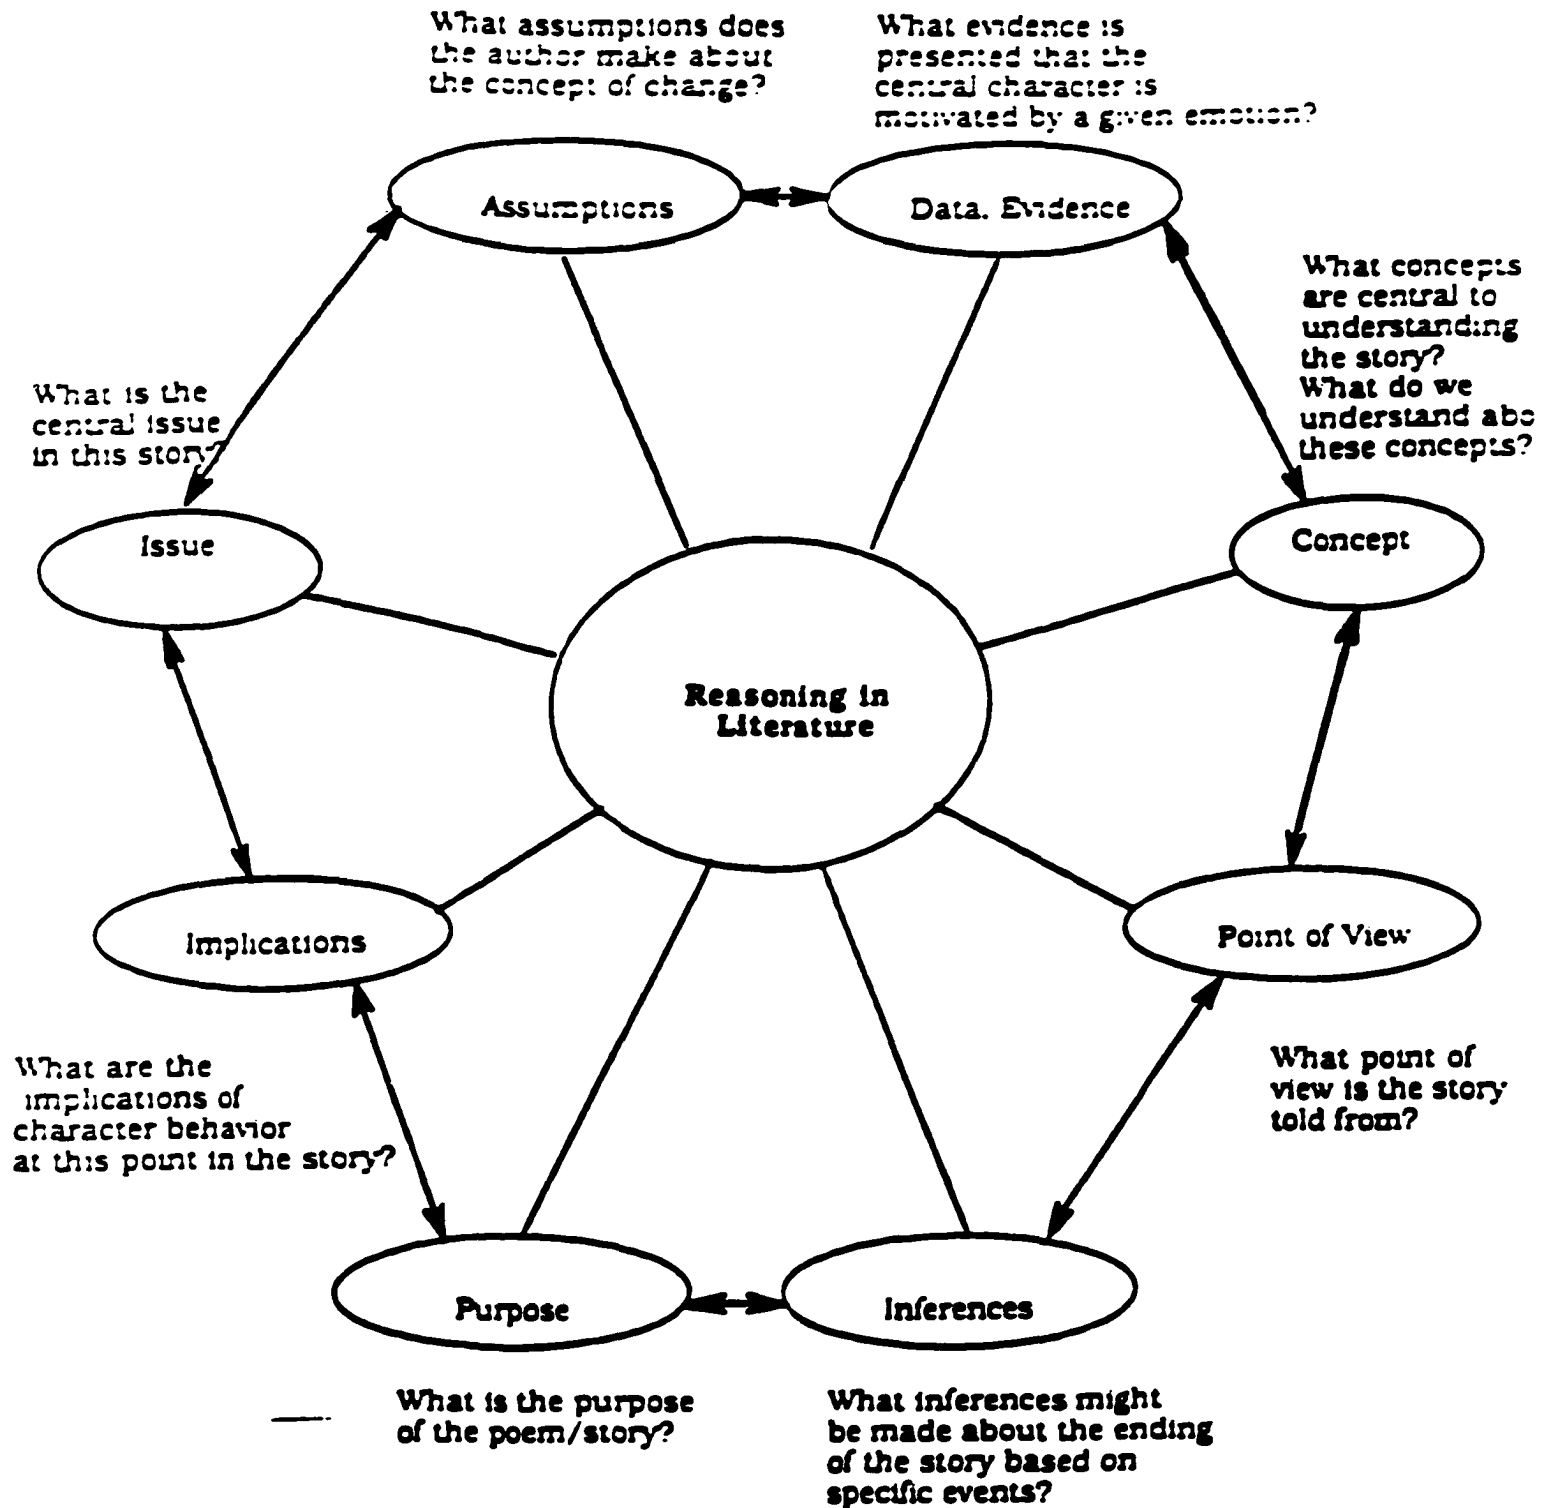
What assumptions does the author make about the concept of change?

What evidence is presented that the central character is motivated by a given emotion?

Assumptions

Data. Evidence

What concepts are central to understanding the story? What do we understand abo these concepts?

What is the central issue in this story?

Issue

Concept

Reasoning in Literature

Implications

Point of View

What are the implications of character behavior at this point in the story?

What point of view is the story told from?

Purpose

Inferences

What is the purpose of the poem/story?

What inferences might be made about the ending of the story based on specific events?